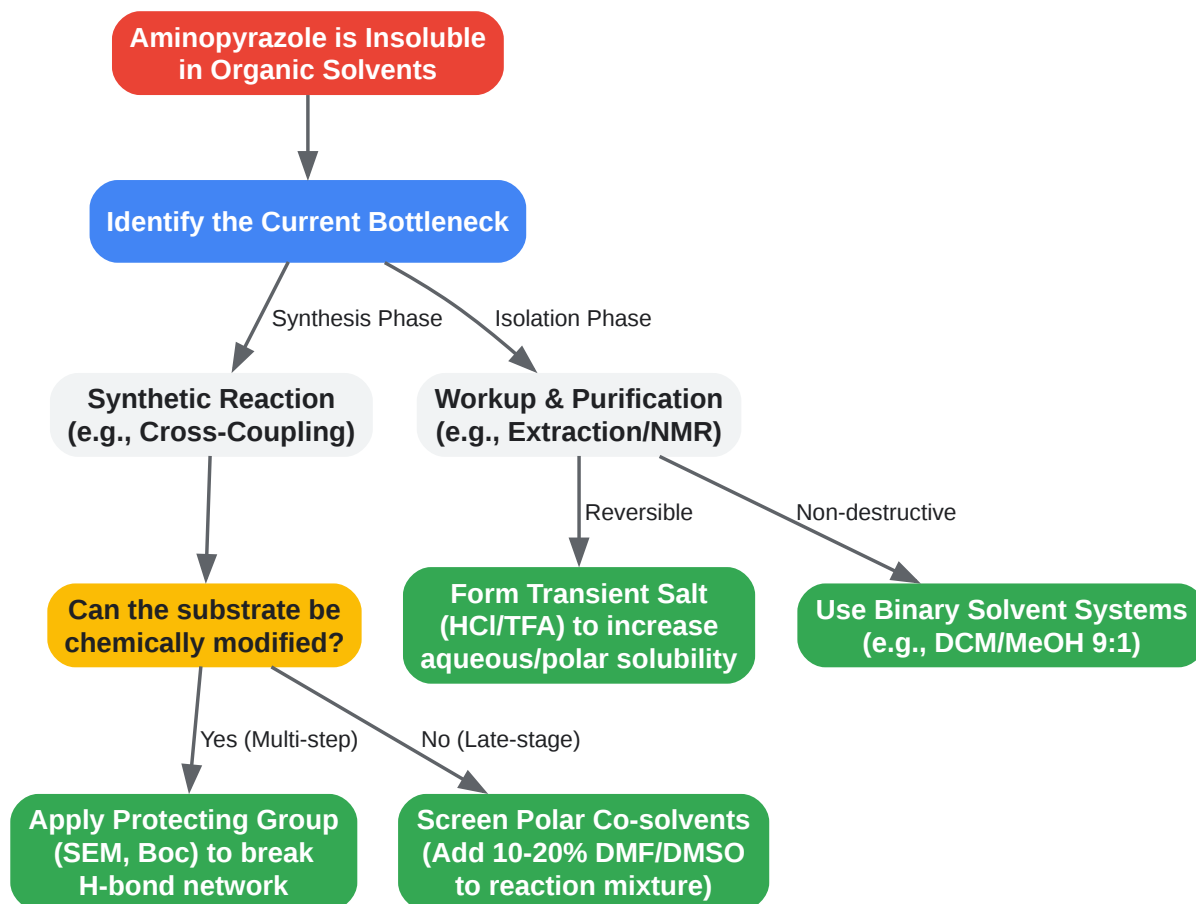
Aminopyrazole is Insoluble in Organic Solvents

Identify the Current Bottleneck

Synthesis Phase

Isolation Phase

Synthetic Reaction (e.g., Cross-Coupling)

Workup & Purification (e.g., Extraction/NMR)

Reversible

Non-destructive

Can the substrate be chemically modified?

Form Transient Salt (HCl/TFA) to increase aqueous/polar solubility

Use Binary Solvent Systems (e.g., DCM/MeOH 9:1)

Yes (Multi-step)

No (Late-stage)

Apply Protecting Group (SEM, Boc) to break H-bond network

Screen Polar Co-solvents (Add 10-20% DMF/DMSO to reaction mixture)